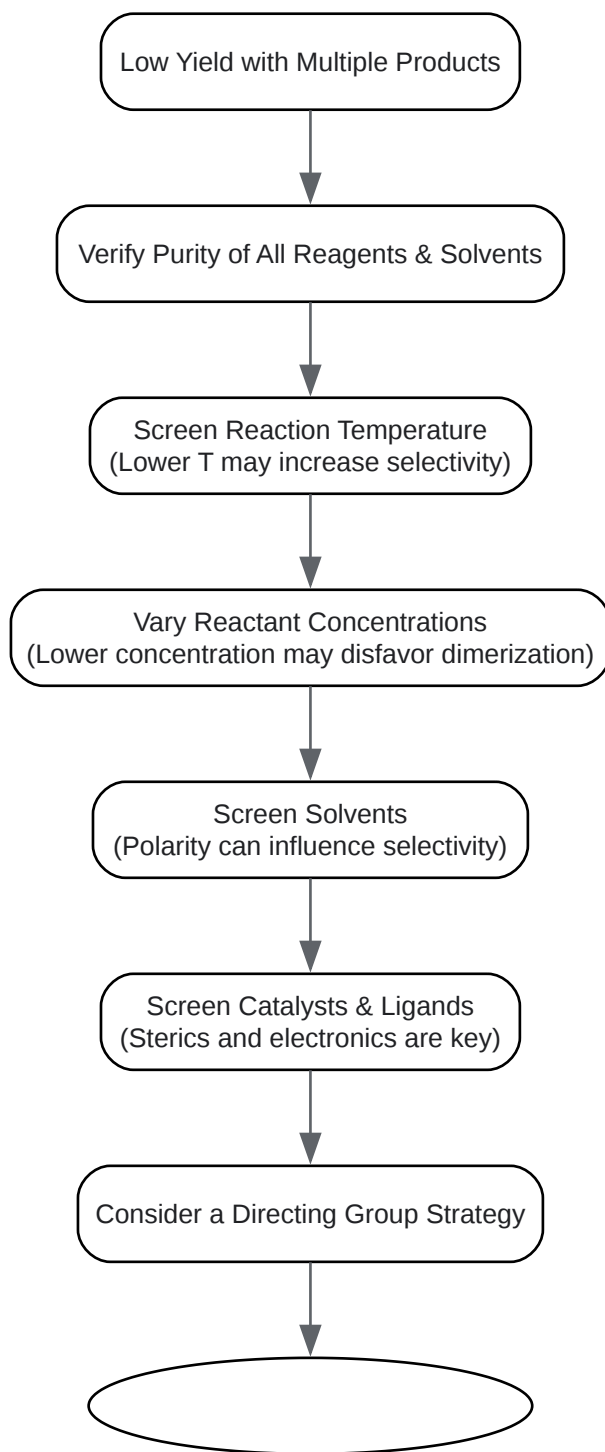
Low Yield with Multiple Products

Verify Purity of All Reagents & Solvents

Screen Reaction Temperature
(Lower T may increase selectivity)

Vary Reactant Concentrations
(Lower concentration may disfavor dimerization)

Screen Solvents
(Polarity can influence selectivity)

Screen Catalysts & Ligands
(Sterics and electronics are key)

Consider a Directing Group Strategy